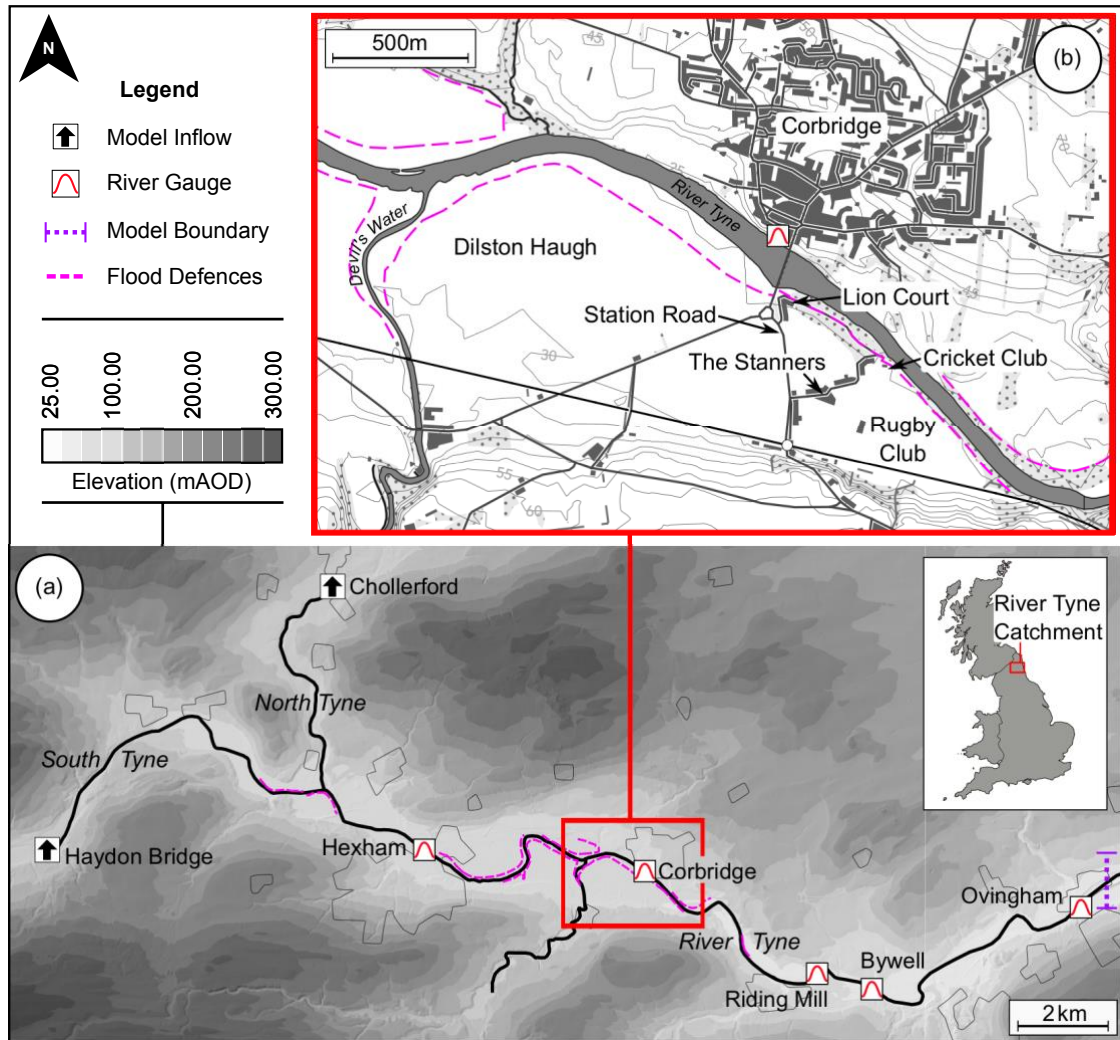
N

Legend

Model Inflow

River Gauge

Model Boundary

Flood Defences

25.00 100.00 200.00 300.00

Elevation (mAOD)

500m

(b)

45

Corbridge

25

River Tyne

Devil's Water

Dilston Haugh

Lion Court

Station Road

30

The Stanners

Cricket Club

Rugby Club

55

60

(a)

Chollerford

River Tyne Catchment

North Tyne

South Tyne

Haydon Bridge

Hexham

Corbridge

River Tyne

Ovingham

Bywell

Riding Mill

2km